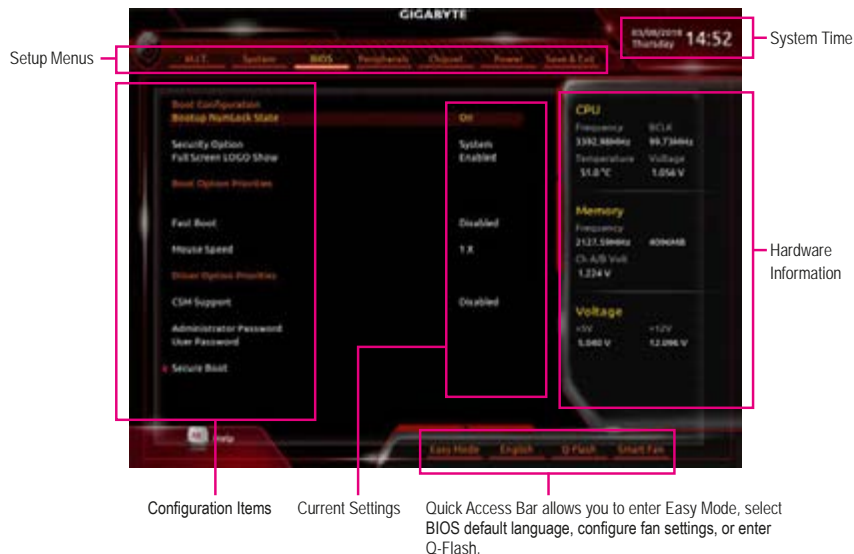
GIGABYTE

03/08/2018 Thursday 14:52

System Time

Setup Menus

M.I.T. System BIOS Peripherals Chipset Power Save & Exit

Boot Configuration
Bootup NumLock State On

Security Option System
Full Screen LOGO Show Enabled

Boot Option Priorities

Fast Boot Disabled

Mouse Speed 1 X

Driver Option Priorities

CSM Support Disabled

Administrator Password
User Password

Secure Boot

CPU
Frequency 3392.88MHz
BCLK 99.73MHz
Temperature 51.0°C
Voltage 1.056 V

Memory
Frequency 2127.59MHz 4096MB
Ch A/B Volt 1.224 V

Voltage
+5V 5.040 V
+12V 12.096 V

Hardware Information

Help

Easy Mode English Q-Flash Smart Fan

Configuration Items

Current Settings

Quick Access Bar allows you to enter Easy Mode, select BIOS default language, configure fan settings, or enter Q-Flash.